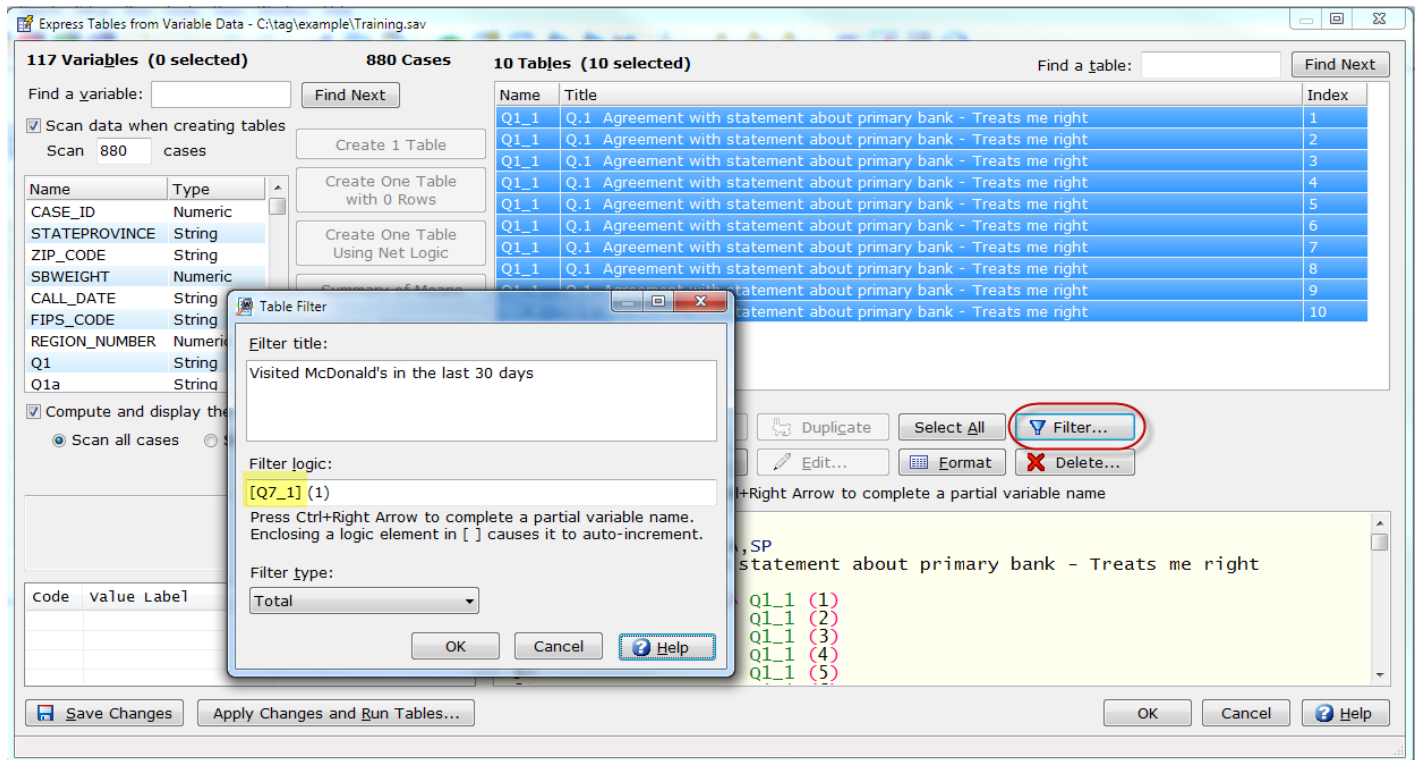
Express Tables from Variable Data - C:\tag\example\Training.sav

117 Variables (0 selected)
880 Cases
10 Tables (10 selected)
Find a table:
Find Next

Find a variable:
Find Next
Scan data when creating tables
Scan 880 cases

Create 1 Table
Create One Table with 0 Rows
Create One Table Using Net Logic
Summary of Means

| Name | Type |
|---|---|
| CASE_ID | Numeric |
| STATEPROVINCE | String |
| ZIP_CODE | String |
| SBWEIGHT | Numeric |
| CALL_DATE | String |
| FIPS_CODE | String |
| REGION_NUMBER | Numeric |
| Q1 | String |
| Q1a | String |

| Name | Title | Index |
|---|---|---|
| Q1_1 | Q.1 Agreement with statement about primary bank - Treats me right | 1 |
| Q1_1 | Q.1 Agreement with statement about primary bank - Treats me right | 2 |
| Q1_1 | Q.1 Agreement with statement about primary bank - Treats me right | 3 |
| Q1_1 | Q.1 Agreement with statement about primary bank - Treats me right | 4 |
| Q1_1 | Q.1 Agreement with statement about primary bank - Treats me right | 5 |
| Q1_1 | Q.1 Agreement with statement about primary bank - Treats me right | 6 |
| Q1_1 | Q.1 Agreement with statement about primary bank - Treats me right | 7 |
| Q1_1 | Q.1 Agreement with statement about primary bank - Treats me right | 8 |
| Q1_1 | Q.1 Agreement with statement about primary bank - Treats me right | 9 |
| Q1_1 | Q.1 Agreement with statement about primary bank - Treats me right | 10 |

Compute and display the
Scan all cases

Duplicate
Select All
Filter...
Edit...
Format
Delete...
+Right Arrow to complete a partial variable name

,SP
statement about primary bank - Treats me right
Q1_1 (1)
Q1_1 (2)
Q1_1 (3)
Q1_1 (4)
Q1_1 (5)

Code Value Label

Table Filter
Filter title:
Visited McDonald's in the last 30 days
Filter logic:
[Q7_1] (1)
Press Ctrl+Right Arrow to complete a partial variable name.
Enclosing a logic element in [ ] causes it to auto-increment.
Filter type:
Total
OK
Cancel
Help

Save Changes
Apply Changes and Run Tables...
OK
Cancel
Help